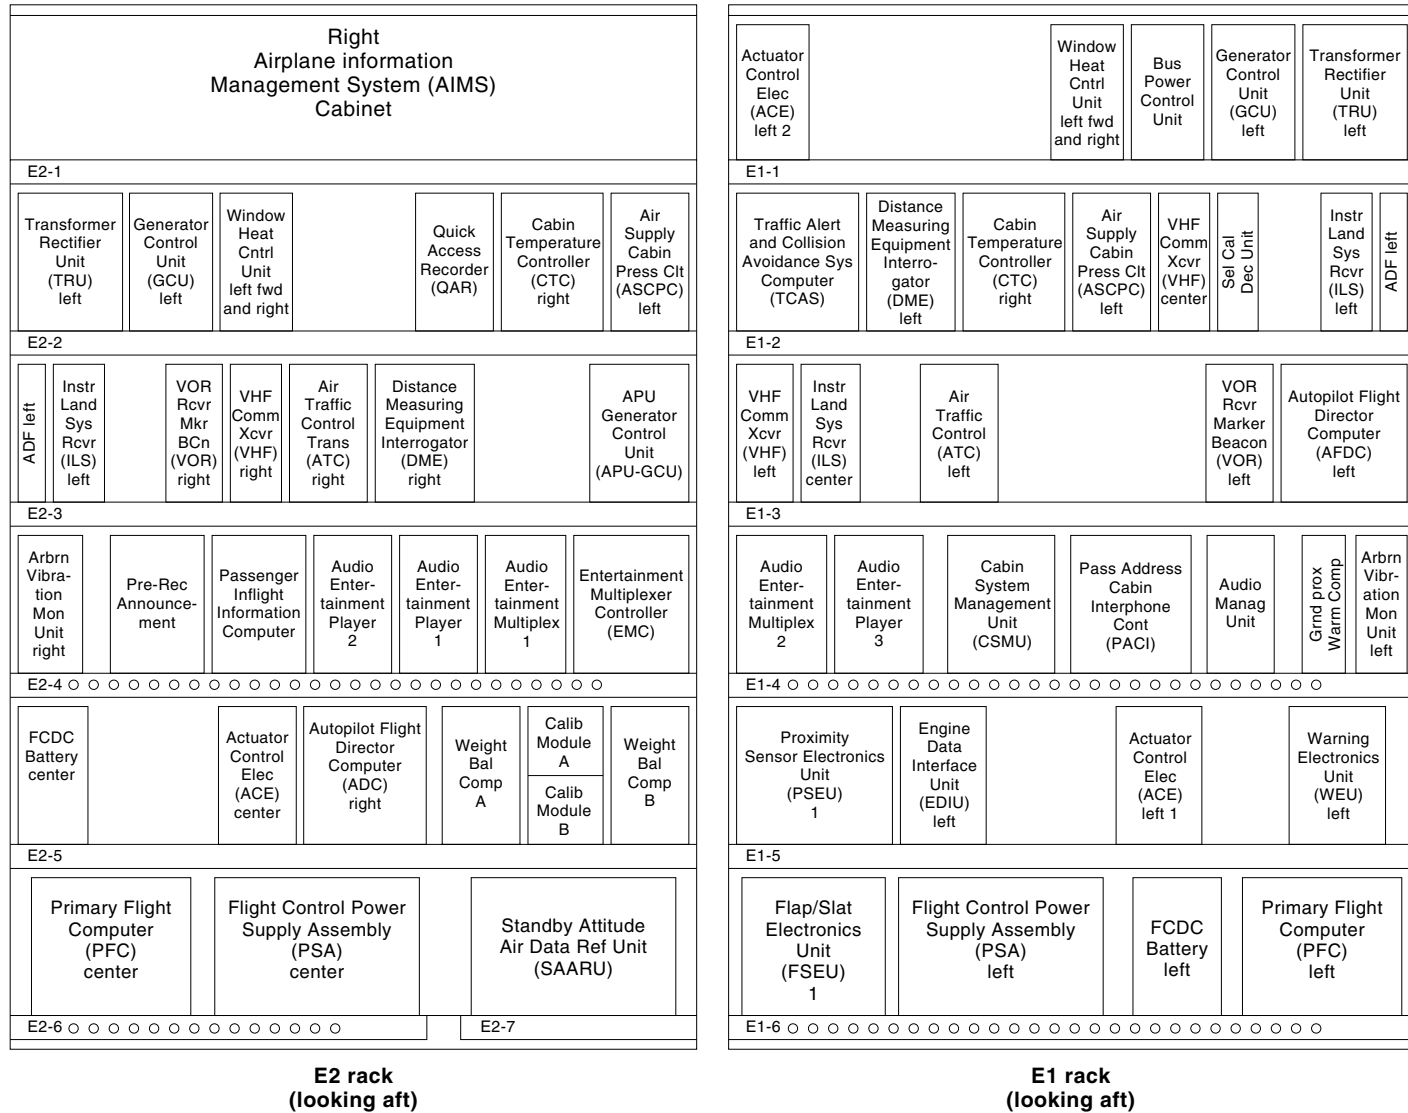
Right Airplane information Management System (AIMS) Cabinet

E2-1

Transformer Rectifier Unit (TRU) left

Generator Control Unit (GCU) left

Window Heat Cntrl Unit left fwd and right

Quick Access Recorder (QAR)

Cabin Temperature Controller (CTC) right

Air Supply Cabin Press Clt (ASCPC) left

E2-2

ADF left

Instr Land Sys Rcvr (ILS) left

VOR Rcvr Mkr BCn (VOR) right

VHF Comm Xcvr (VHF) right

Air Traffic Control Trans (ATC) right

Distance Measuring Equipment Interrogator (DME) right

APU Generator Control Unit (APU-GCU)

E2-3

Arbrn Vibration Mon Unit right

Pre-Rec Announcement

Passenger Inflight Information Computer

Audio Entertainment Player 2

Audio Entertainment Player 1

Audio Entertainment Multiplex 1

Entertainment Multiplexer Controller (EMC)

E2-4

FCDC Battery center

Actuator Control Elec (ACE) center

Autopilot Flight Director Computer (ADC) right

Weight Bal Comp A

Calib Module A

Calib Module B

Weight Bal Comp B

E2-5

Primary Flight Computer (PFC) center

Flight Control Power Supply Assembly (PSA) center

Standby Attitude Air Data Ref Unit (SAARU)

E2-6

E2-7

E2 rack (looking aft)

Actuator Control Elec (ACE) left 2

Window Heat Cntrl Unit left fwd and right

Bus Power Control Unit

Generator Control Unit (GCU) left

Transformer Rectifier Unit (TRU) left

E1-1

Traffic Alert and Collision Avoidance Sys Computer (TCAS)

Distance Measuring Equipment Interrogator (DME) left

Cabin Temperature Controller (CTC) right

Air Supply Cabin Press Clt (ASCPC) left

VHF Comm Xcvr (VHF) center

Sel Cal Dec Unit

Instr Land Sys Rcvr (ILS) left

ADF left

E1-2

VHF Comm Xcvr (VHF) left

Instr Land Sys Rcvr (ILS) center

Air Traffic Control (ATC) left

VOR Rcvr Marker Beacon (VOR) left

Autopilot Flight Director Computer (AFDC) left

E1-3

Audio Entertainment Multiplex 2

Audio Entertainment Player 3

Cabin System Management Unit (CSMU)

Pass Address Cabin Interphone Cont (PACI)

Audio Manag Unit

Grnd prox Warn Comp

Arbrn Vibration Mon Unit left

E1-4

Proximity Sensor Electronics Unit (PSEU) 1

Engine Data Interface Unit (EDIU) left

Actuator Control Elec (ACE) left 1

Warning Electronics Unit (WEU) left

E1-5

Flap/Slat Electronics Unit (FSEU) 1

Flight Control Power Supply Assembly (PSA) left

FCDC Battery left

Primary Flight Computer (PFC) left

E1-6

E1 rack (looking aft)